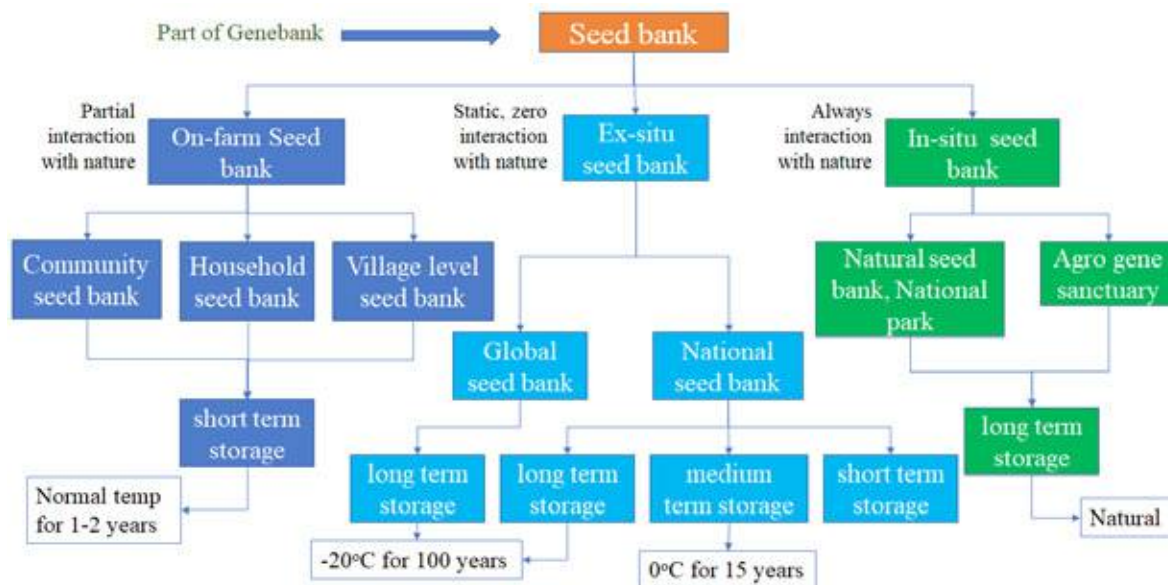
Part of Genebank

Seed bank

Partial interaction with nature

On-farm Seed bank

Static, zero interaction with nature

Ex-situ seed bank

Always interaction with nature

In-situ seed bank

Community seed bank

Household seed bank

Village level seed bank

Natural seed bank, National park

Agro gene sanctuary

Global seed bank

National seed bank

short term storage

long term storage

Normal temp for 1-2 years

long term storage

long term storage

medium term storage

short term storage

Natural

-20$^{o}$C for 100 years

0$^{o}$C for 15 years